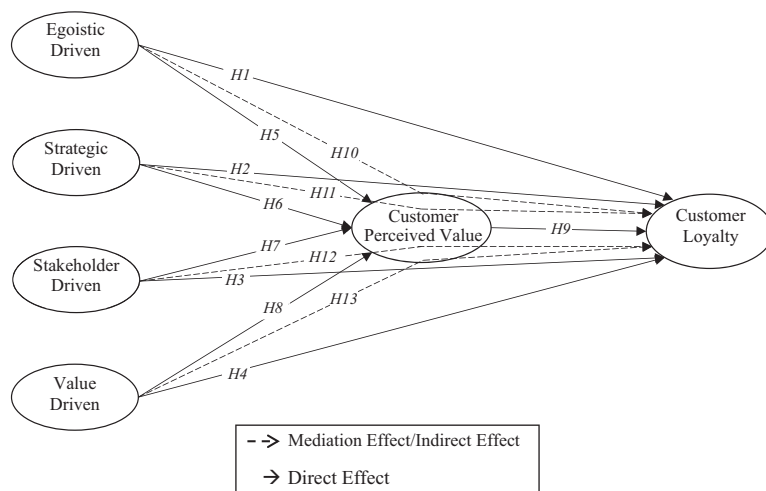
Egoistic Driven

Strategic Driven

Stakeholder Driven

Value Driven

Customer Perceived Value

Customer Loyalty

H1

H5

H10

H2

H11

H6

H7

H9

H12

H3

H8

H13

H4

- -> Mediation Effect/Indirect Effect

→ Direct Effect